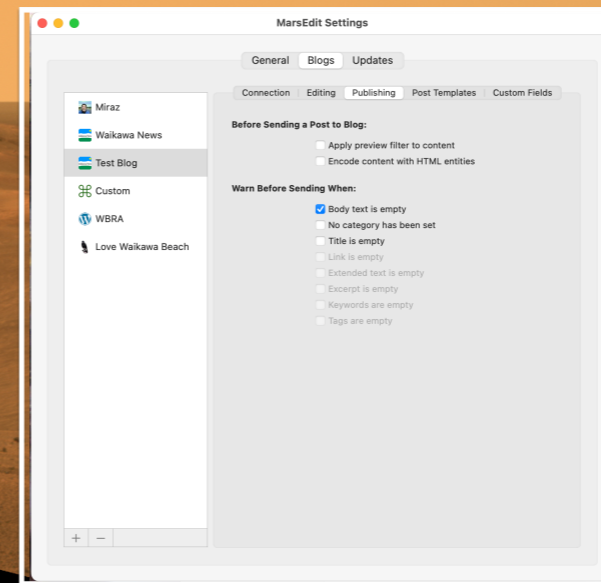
MarsEdit Settings

General Blogs Updates

Miraz
Waikawa News
Test Blog
Custom
WBRA
Love Waikawa Beach

+ −

Connection Editing Publishing Post Templates Custom Fields

Before Sending a Post to Blog:

Apply preview filter to content
Encode content with HTML entities

Warn Before Sending When:

Body text is empty
No category has been set
Title is empty
Link is empty
Extended text is empty
Excerpt is empty
Keywords are empty
Tags are empty